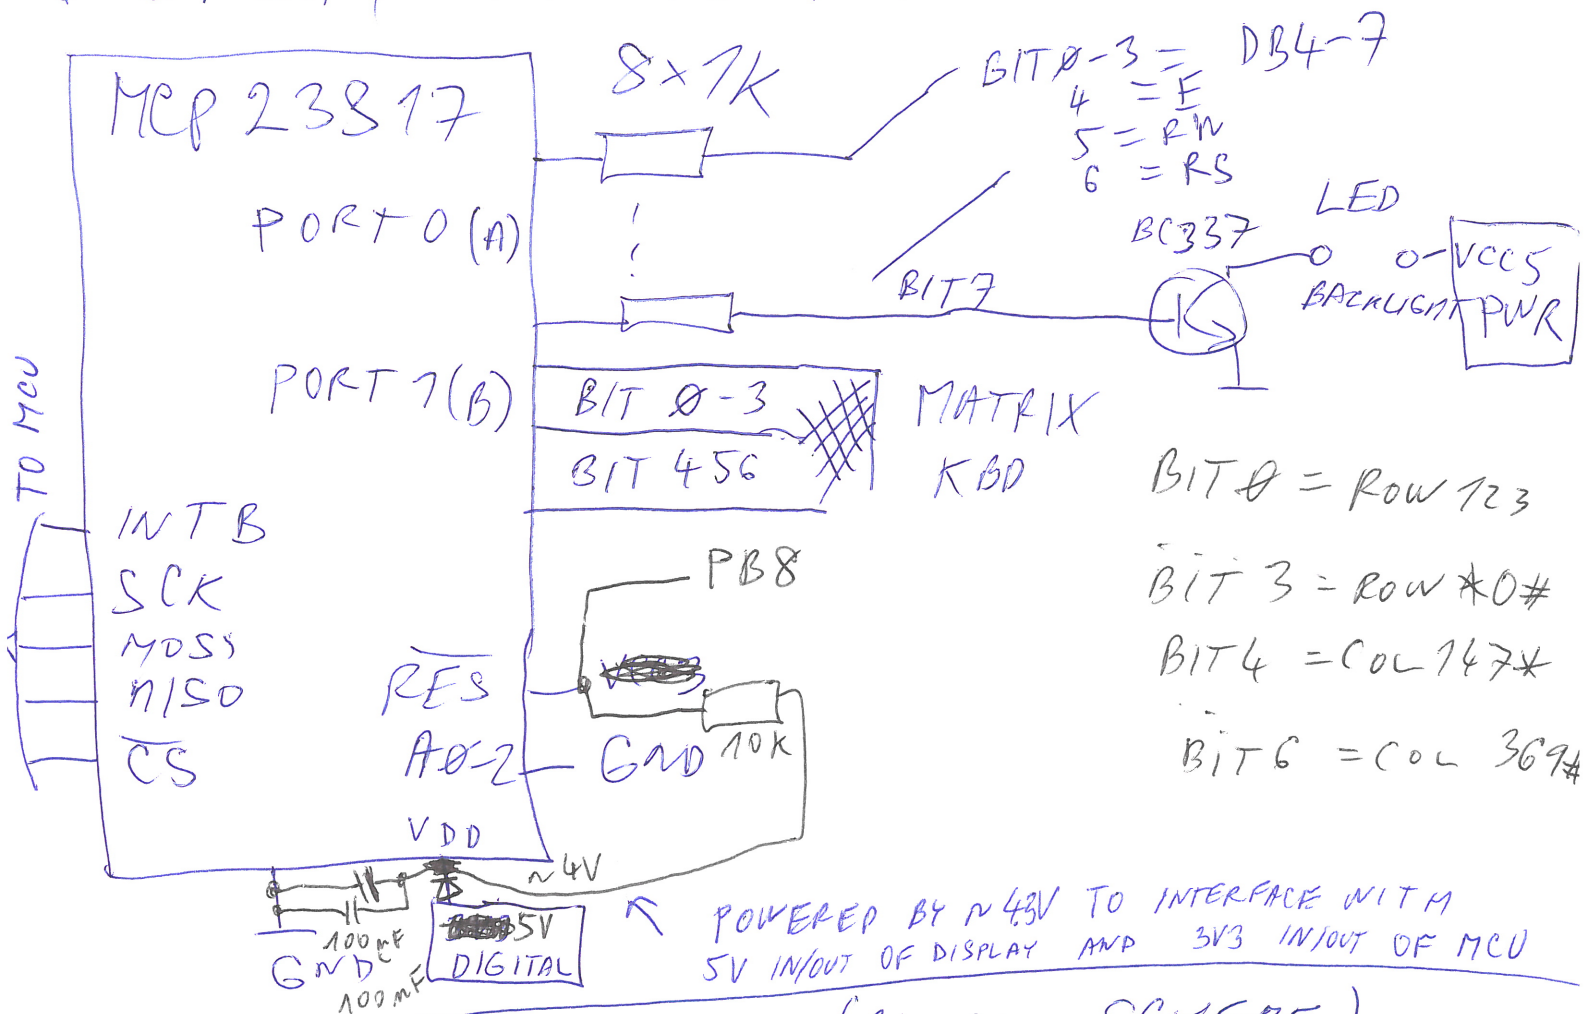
MCP 23S17

PORT 0 (A)

PORT 1 (B)

8×1K

BITØ-3 = DB4-7
4 = E
5 = R/W
6 = RS

BIT7

BC337

LED

o o-

BACKLIGHT

VCC5
PWR

BIT Ø-3
BIT 456

MATRIX
KBD

BITØ = ROW 123
BIT 3 = ROW *0#
BIT4 = COL 147*
BIT6 = COL 369#

TO MCU

INTB
SCK
MOSI
MISO
CS

RES
A0-2
VDD

PB8

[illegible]

GND 10K

~4V

100nF
GND
100nF

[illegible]5V
DIGITAL

POWERED BY ~4.3V TO INTERFACE WITH 5V IN/OUT OF DISPLAY AND 3V3 IN/OUT OF MCU

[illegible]